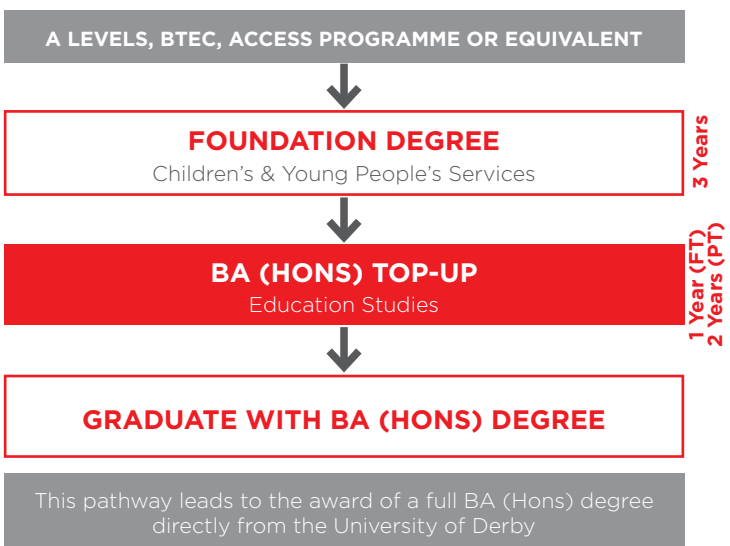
A LEVELS, BTEC, ACCESS PROGRAMME OR EQUIVALENT

FOUNDATION DEGREE
Children's & Young People's Services

3 Years

BA (HONS) TOP-UP
Education Studies

1 Year (FT)
2 Years (PT)

GRADUATE WITH BA (HONS) DEGREE

This pathway leads to the award of a full BA (Hons) degree directly from the University of Derby